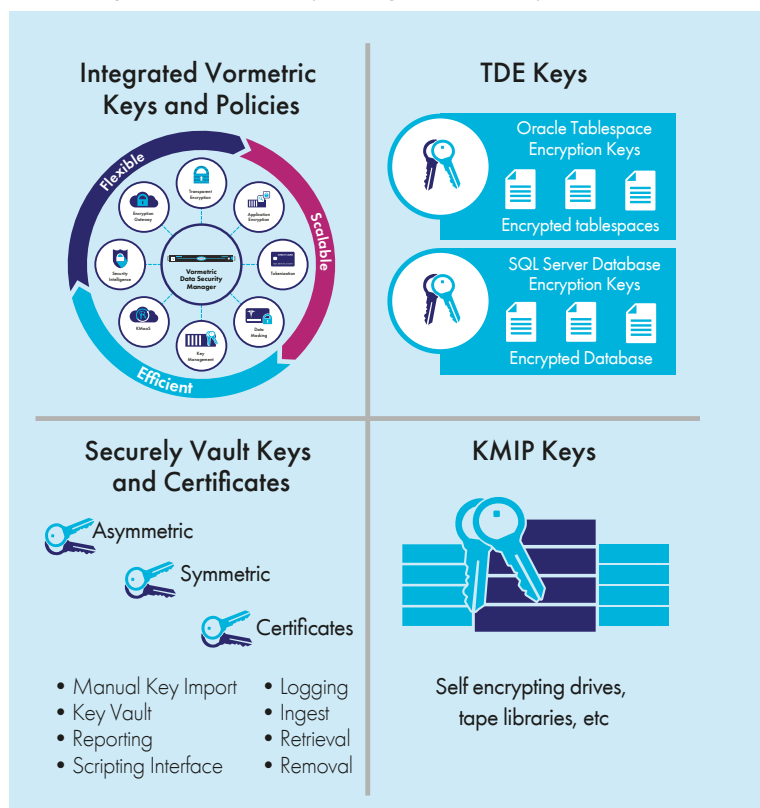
Integrated Vormetric Keys and Policies

Flexible

Scalable

Efficient

Transparent Encryption

Application Encryption

Tokenization

Data Masking

Key Management

KMaaS

Security Intelligence

Encryption Gateway

Vormetric Data Security Manager

TDE Keys

Oracle Tablespace Encryption Keys

Encrypted tablespaces

SQL Server Database Encryption Keys

Encrypted Database

Securely Vault Keys and Certificates

Asymmetric

Symmetric

Certificates

• Manual Key Import
• Key Vault
• Reporting
• Scripting Interface

• Logging
• Ingest
• Retrieval
• Removal

KMIP Keys

Self encrypting drives, tape libraries, etc